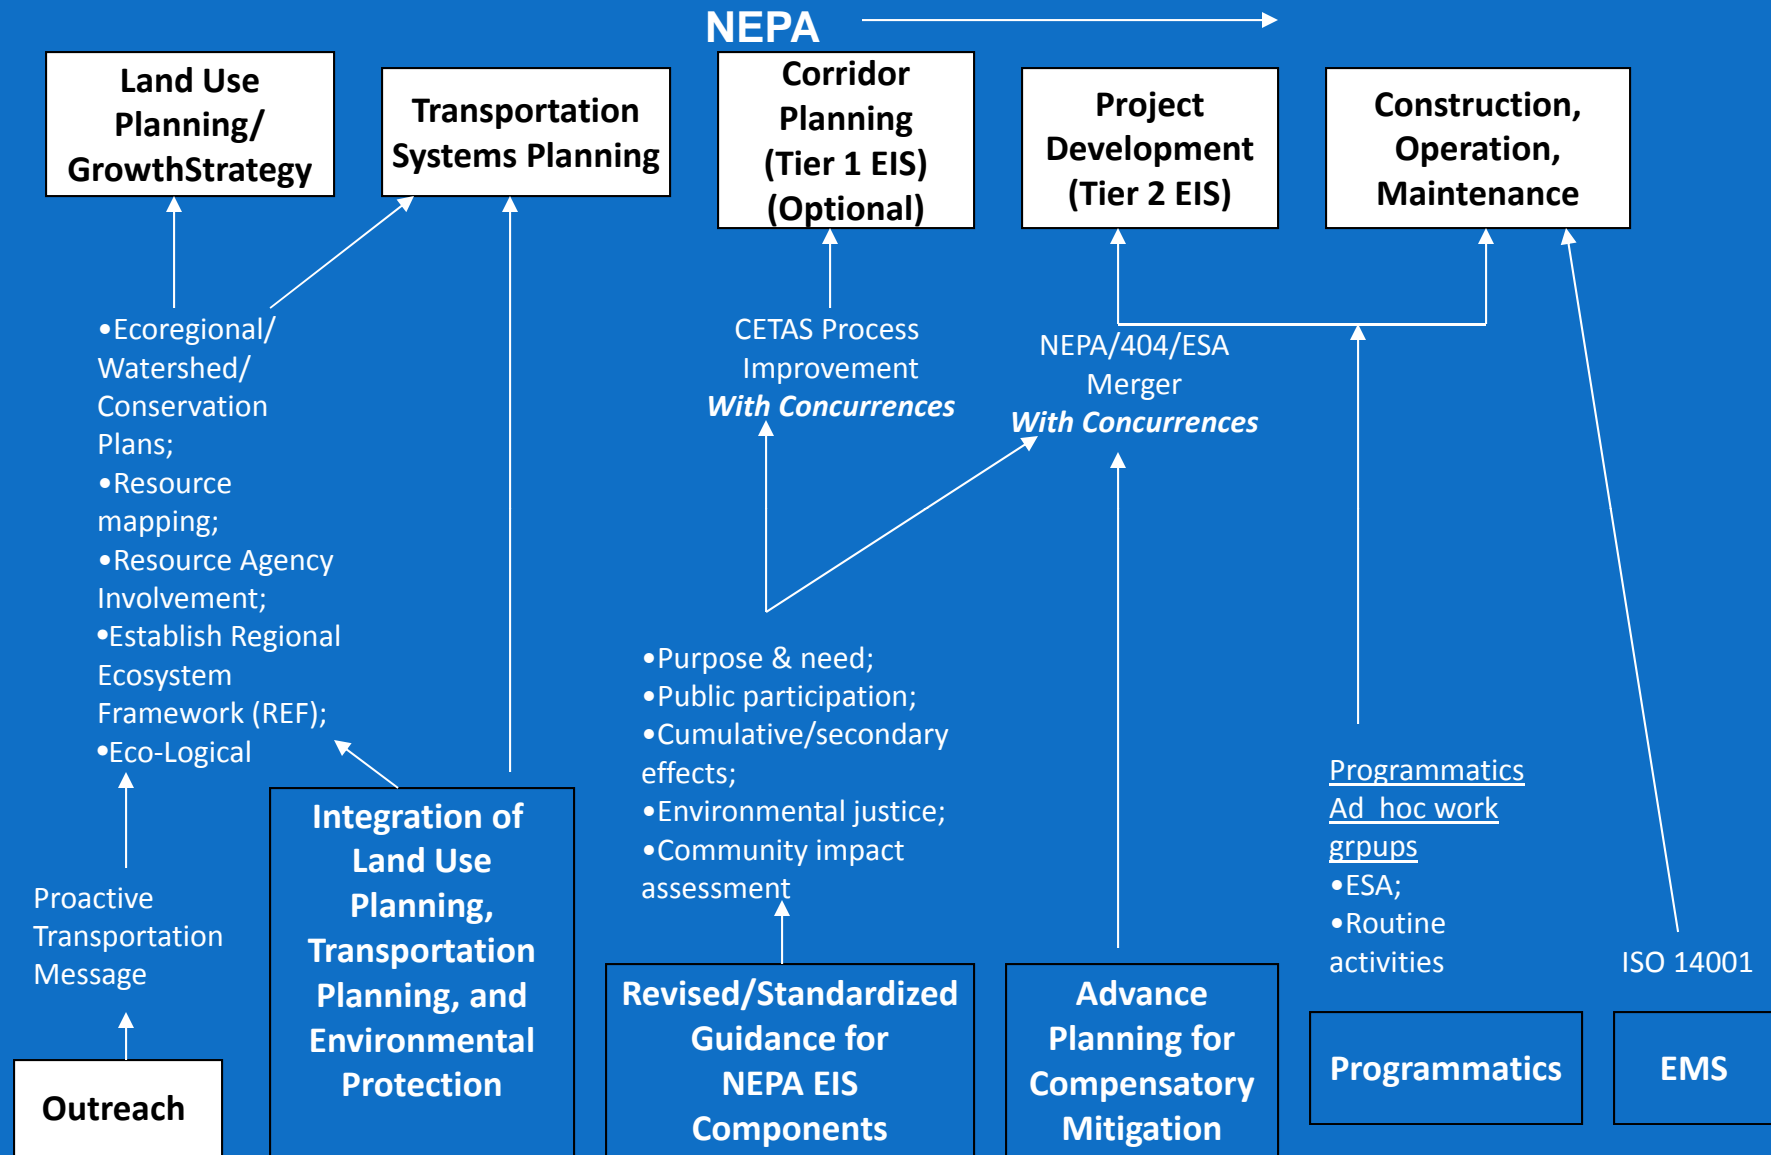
NEPA

Land Use Planning/ GrowthStrategy

Transportation Systems Planning

Corridor Planning (Tier 1 EIS) (Optional)

Project Development (Tier 2 EIS)

Construction, Operation, Maintenance

•Ecoregional/ Watershed/ Conservation Plans;
•Resource mapping;
•Resource Agency Involvement;
•Establish Regional Ecosystem Framework (REF);
•Eco-Logical

CETAS Process Improvement
*With Concurrences*

NEPA/404/ESA Merger
*With Concurrences*

•Purpose & need;
•Public participation;
•Cumulative/secondary effects;
•Environmental justice;
•Community impact assessment

Programmatics
Ad hoc work
grpups
•ESA;
•Routine activities

ISO 14001

Proactive Transportation Message

Outreach

Integration of Land Use Planning, Transportation Planning, and Environmental Protection

Revised/Standardized Guidance for NEPA EIS Components

Advance Planning for Compensatory Mitigation

Programmatics

EMS